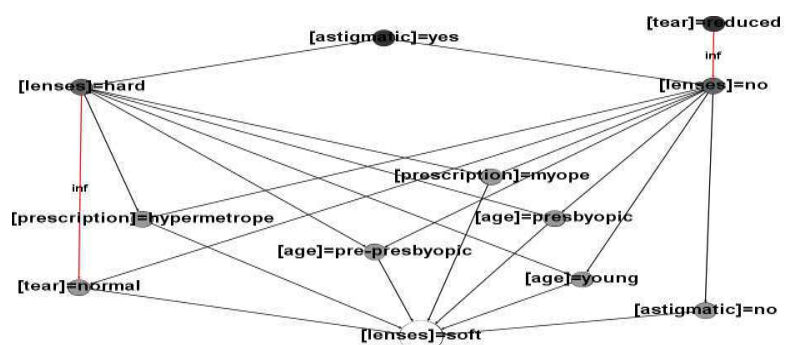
[tear]=reduced
[astigmatic]=yes
inf
[lenses]=hard
[lenses]=no
inf
[prescription]=myope
[prescription]=hypermetrope
[age]=presbyopic
[age]=pre-presbyopic
[tear]=normal
[age]=young
[astigmatic]=no
[lenses]=soft